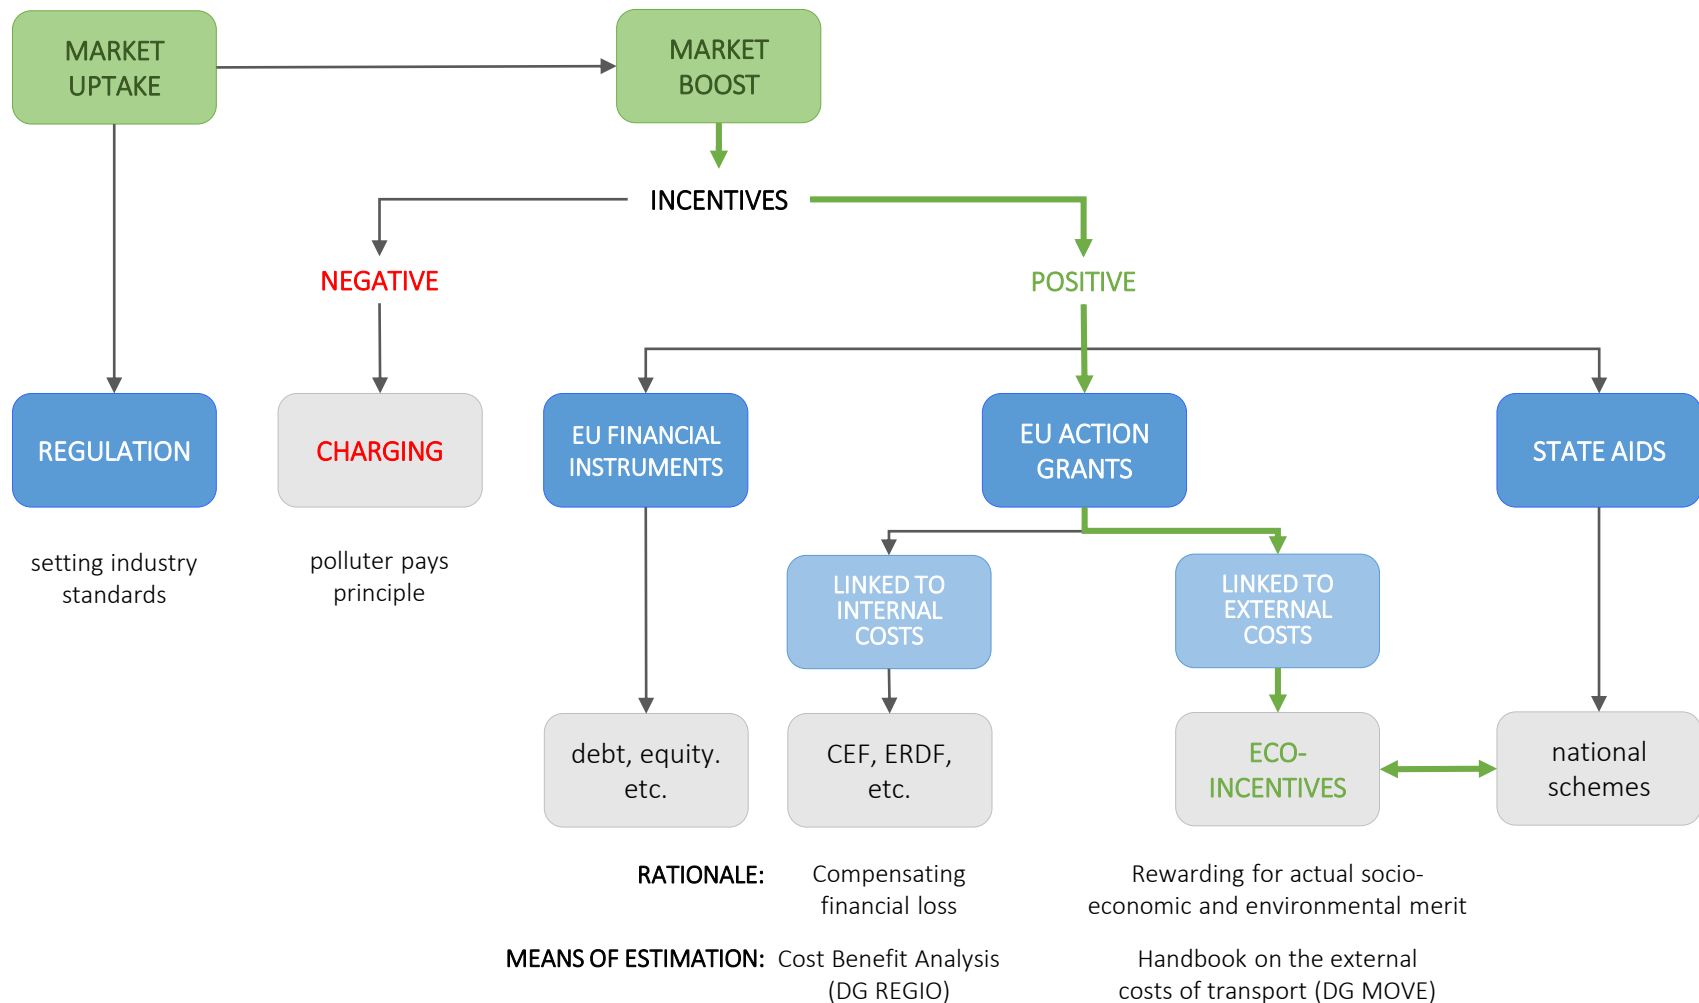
MARKET UPTAKE

MARKET BOOST

INCENTIVES

NEGATIVE

POSITIVE

REGULATION

CHARGING

EU FINANCIAL INSTRUMENTS

EU ACTION GRANTS

STATE AIDS

setting industry standards

polluter pays principle

LINKED TO INTERNAL COSTS

LINKED TO EXTERNAL COSTS

debt, equity. etc.

CEF, ERDF, etc.

ECO-INCENTIVES

national schemes

RATIONALE:

Compensating financial loss

Rewarding for actual socio-economic and environmental merit

MEANS OF ESTIMATION:

Cost Benefit Analysis (DG REGIO)

Handbook on the external costs of transport (DG MOVE)